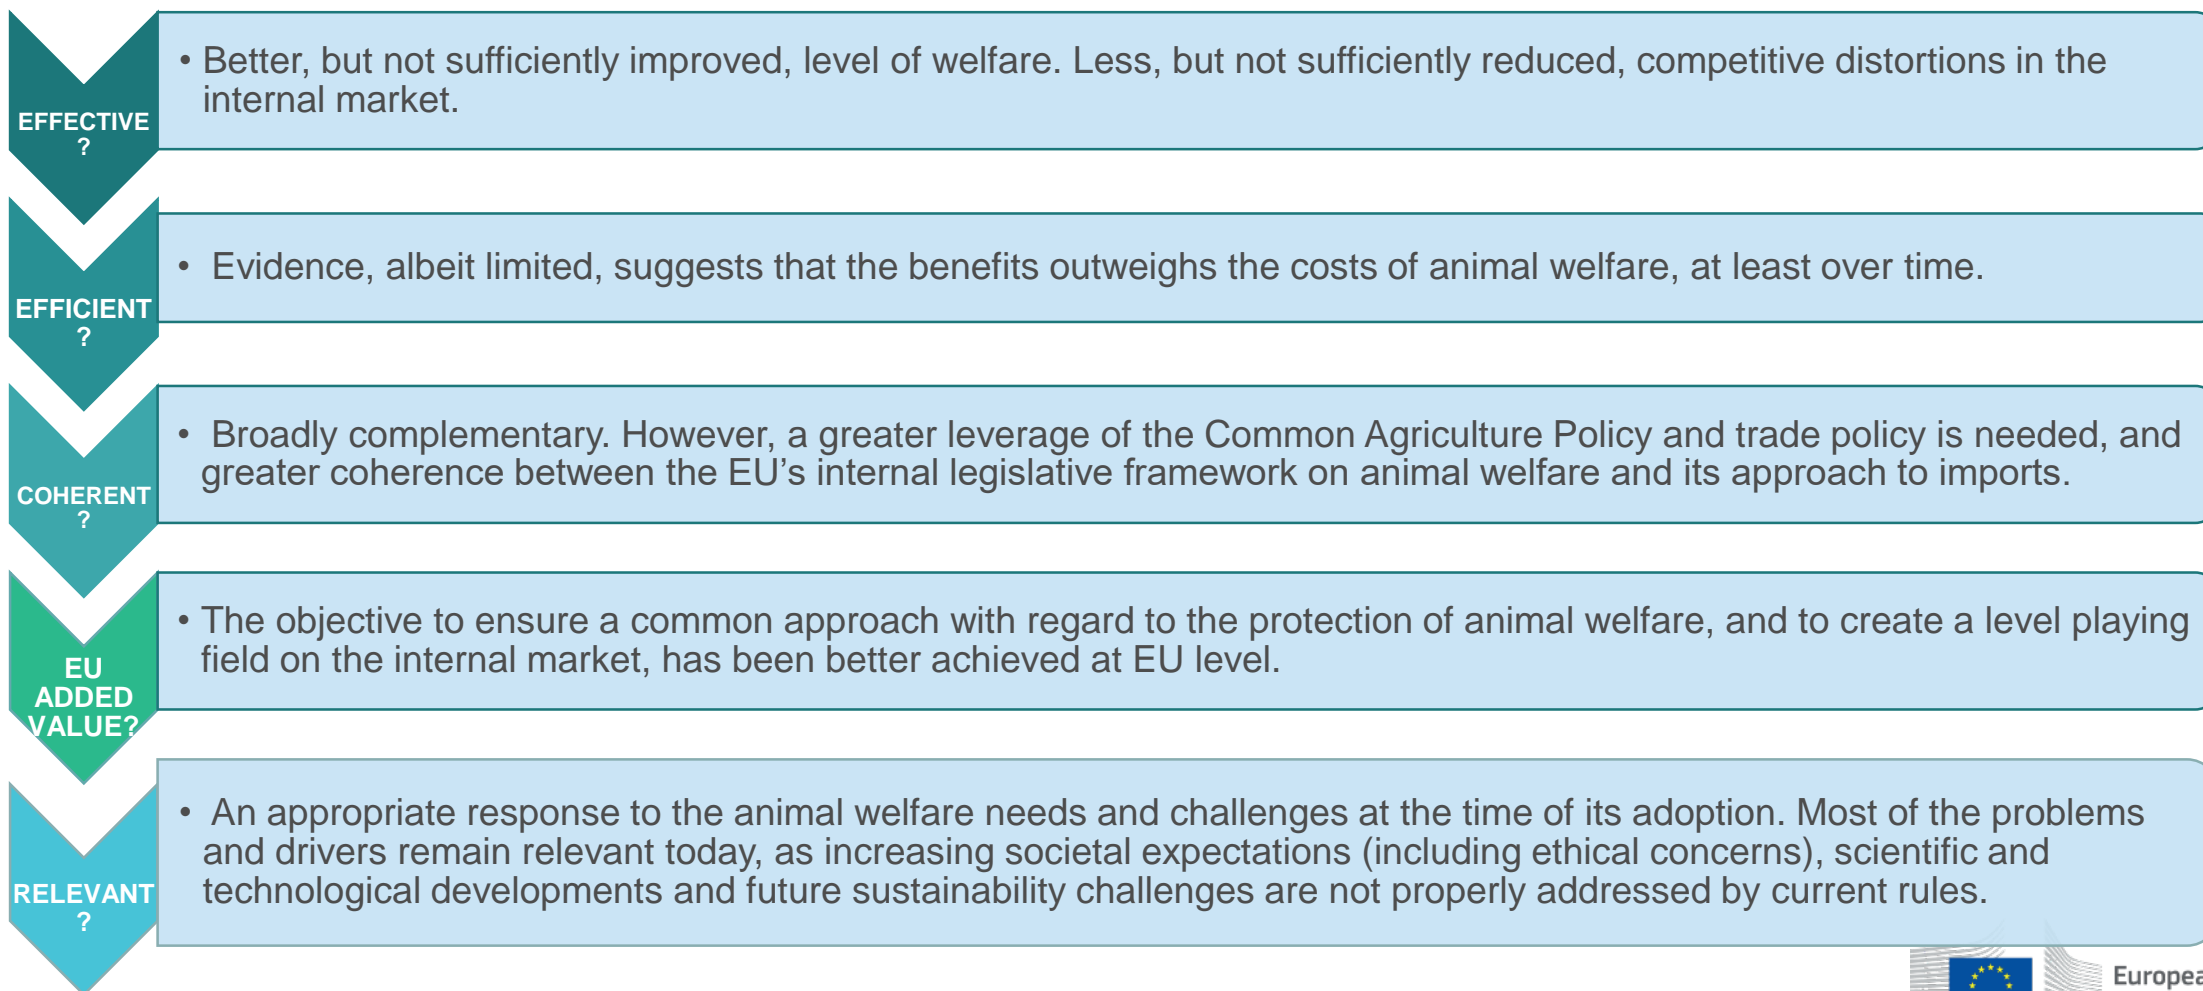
EFFECTIVE ?

• Better, but not sufficiently improved, level of welfare. Less, but not sufficiently reduced, competitive distortions in the internal market.

EFFICIENT ?

• Evidence, albeit limited, suggests that the benefits outweighs the costs of animal welfare, at least over time.

COHERENT ?

• Broadly complementary. However, a greater leverage of the Common Agriculture Policy and trade policy is needed, and greater coherence between the EU's internal legislative framework on animal welfare and its approach to imports.

EU ADDED VALUE?

• The objective to ensure a common approach with regard to the protection of animal welfare, and to create a level playing field on the internal market, has been better achieved at EU level.

RELEVANT ?

• An appropriate response to the animal welfare needs and challenges at the time of its adoption. Most of the problems and drivers remain relevant today, as increasing societal expectations (including ethical concerns), scientific and technological developments and future sustainability challenges are not properly addressed by current rules.

Europea